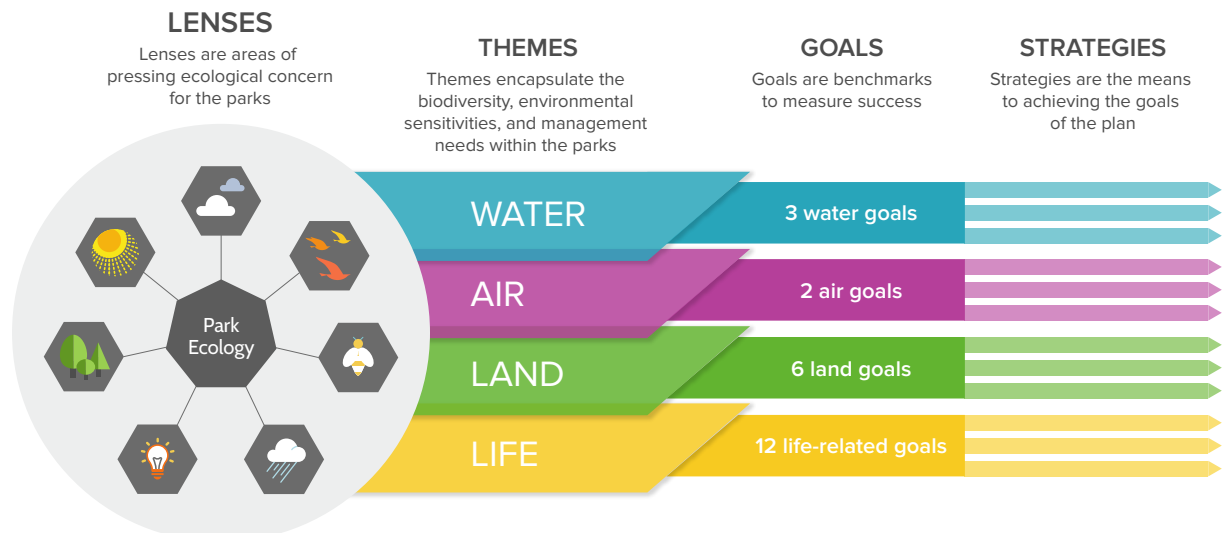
LENSES
Lenses are areas of pressing ecological concern for the parks

THEMES
Themes encapsulate the biodiversity, environmental sensitivities, and management needs within the parks

GOALS
Goals are benchmarks to measure success

STRATEGIES
Strategies are the means to achieving the goals of the plan

Park Ecology

WATER
3 water goals

AIR
2 air goals

LAND
6 land goals

LIFE
12 life-related goals